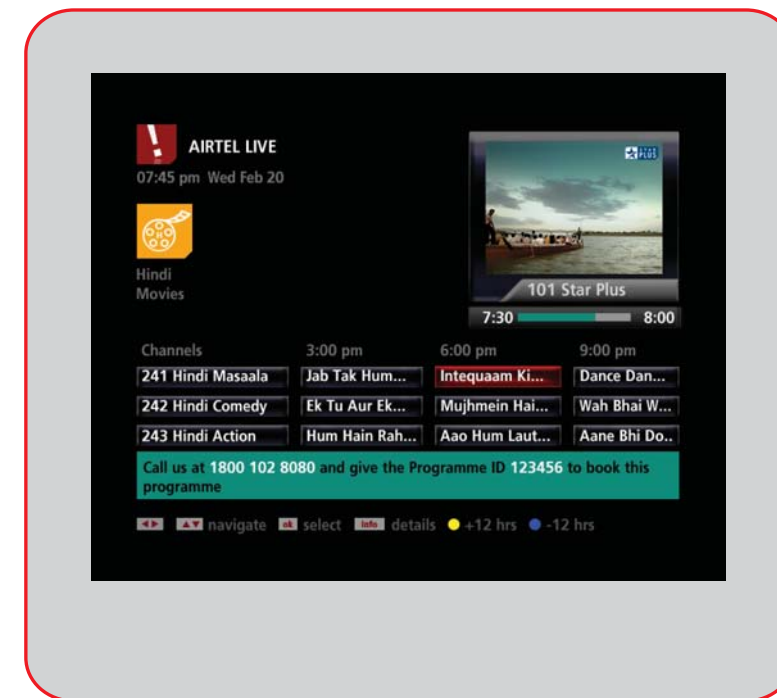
AIRTEL LIVE
07:45 pm Wed Feb 20

Hindi Movies

STAR PLUS

101 Star Plus
7:30 8:00

| Channels | 3:00 pm | 6:00 pm | 9:00 pm |
|---|---|---|---|
| 241 Hindi Masaala | Jab Tak Hum... | Intequaam Ki... | Dance Dan... |
| 242 Hindi Comedy | Ek Tu Aur Ek... | Mujhmein Hai... | Wah Bhai W... |
| 243 Hindi Action | Hum Hain Rah... | Aao Hum Laut... | Aane Bhi Do.. |

Call us at 1800 102 8080 and give the Programme ID 123456 to book this programme

navigate ok select info details +12 hrs -12 hrs